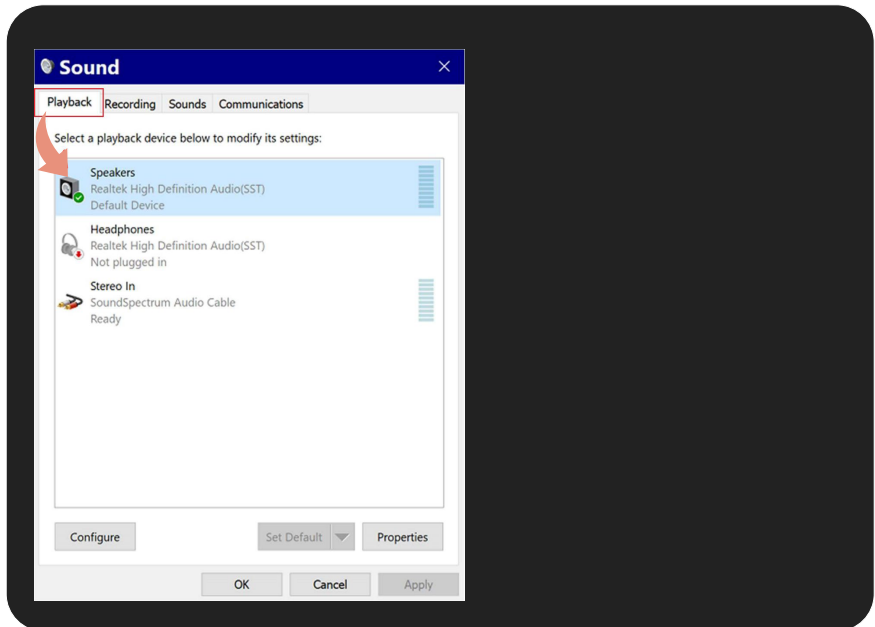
Sound

Playback Recording Sounds Communications

Select a playback device below to modify its settings:

Speakers
Realtek High Definition Audio(SST)
Default Device

Headphones
Realtek High Definition Audio(SST)
Not plugged in

Stereo In
SoundSpectrum Audio Cable
Ready

Configure Set Default Properties

OK Cancel Apply